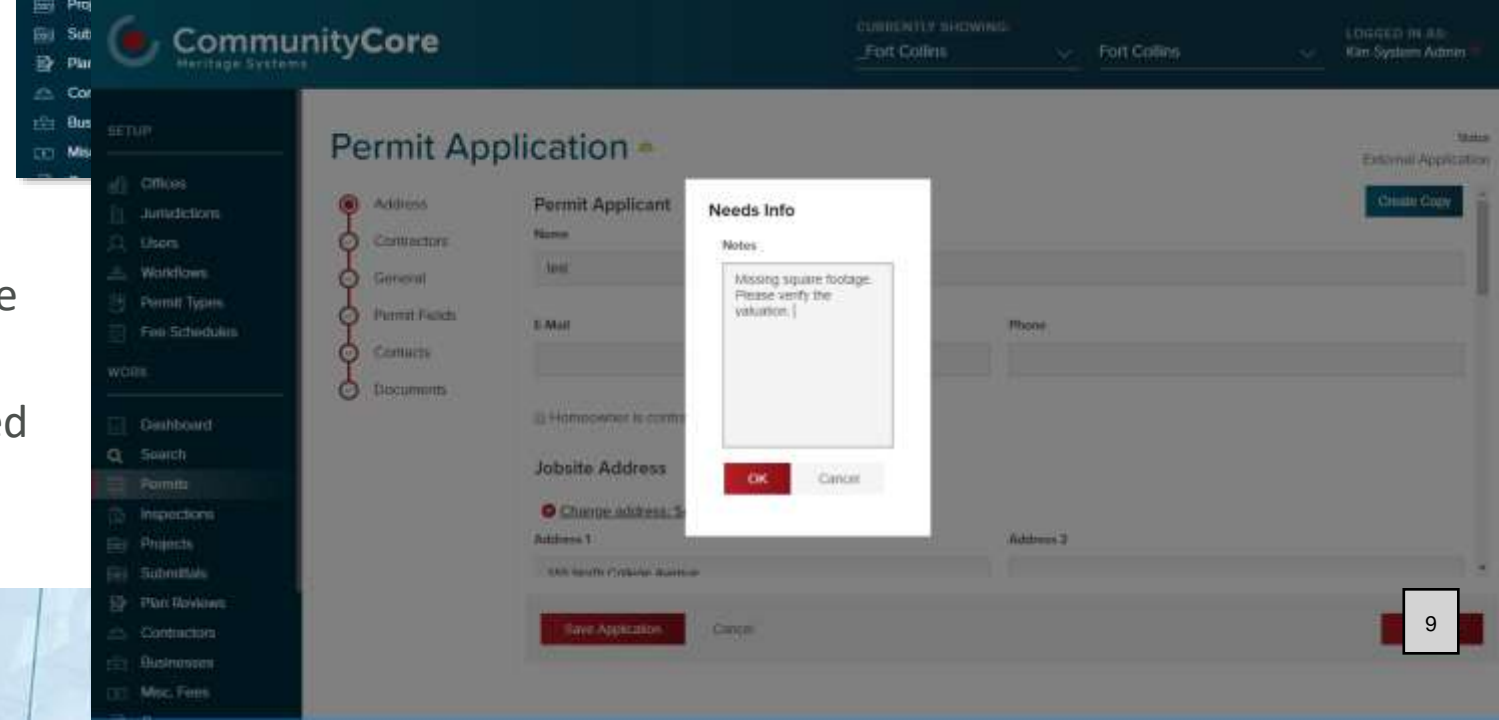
Pro
Sub
Pla
Co
Bus
Mis

e

ed

CommunityCore
Heritage Systems

CURRENTLY SHOWING:
Fort Collins
Fort Collins

LOGGED IN AS:
Kim System Admin

SETUP
Offices
Jurisdictions
Users
Workflows
Permit Types
Fee Schedules

WORK
Dashboard
Search
Permits
Inspections
Projects
Submittals
Plan Reviews
Contractors
Businesses
Misc. Fees

Permit Application

Status
External Application

Address
Contractors
General
Permit Fields
Contacts
Documents

Permit Applicant
Name
test
E-Mail
Phone
Homeowner is contr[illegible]

Jobsite Address
Change address: S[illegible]
Address 1
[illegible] North College Avenue
Address 2

Create Copy

Needs Info
Notes
Missing square footage. Please verify the valuation.
OK
Cancel

Save Application
Cancel

9